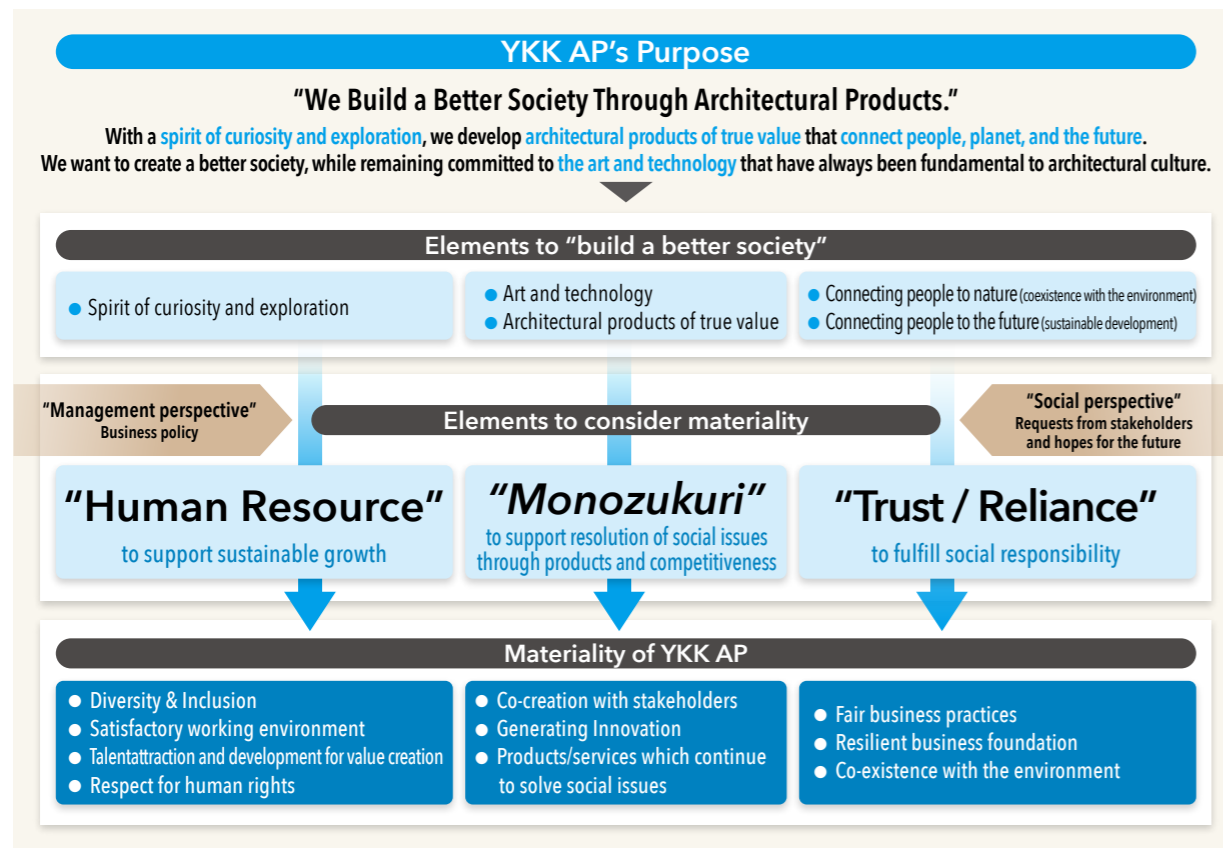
YKK AP's Purpose

"We Build a Better Society Through Architectural Products."

With a spirit of curiosity and exploration, we develop architectural products of true value that connect people, planet, and the future. We want to create a better society, while remaining committed to the art and technology that have always been fundamental to architectural culture.

Elements to "build a better society"

● Spirit of curiosity and exploration

● Art and technology
● Architectural products of true value

● Connecting people to nature (coexistence with the environment)
● Connecting people to the future (sustainable development)

"Management perspective"
Business policy

Elements to consider materiality

"Social perspective"
Requests from stakeholders and hopes for the future

"Human Resource"
to support sustainable growth

"Monozukuri"
to support resolution of social issues through products and competitiveness

"Trust / Reliance"
to fulfill social responsibility

Materiality of YKK AP

● Diversity & Inclusion
● Satisfactory working environment
● Talentattraction and development for value creation
● Respect for human rights

● Co-creation with stakeholders
● Generating Innovation
● Products/services which continue to solve social issues

● Fair business practices
● Resilient business foundation
● Co-existence with the environment